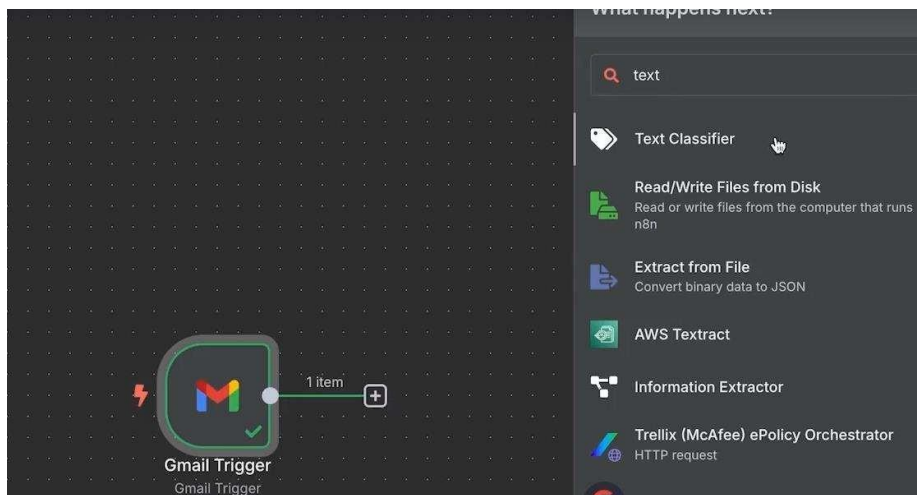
What happens next?

text

Text Classifier

Read/Write Files from Disk
Read or write files from the computer that runs n8n

Extract from File
Convert binary data to JSON

AWS Textract

Information Extractor

Trellix (McAfee) ePolicy Orchestrator
HTTP request

1 item

Gmail Trigger
Gmail Trigger